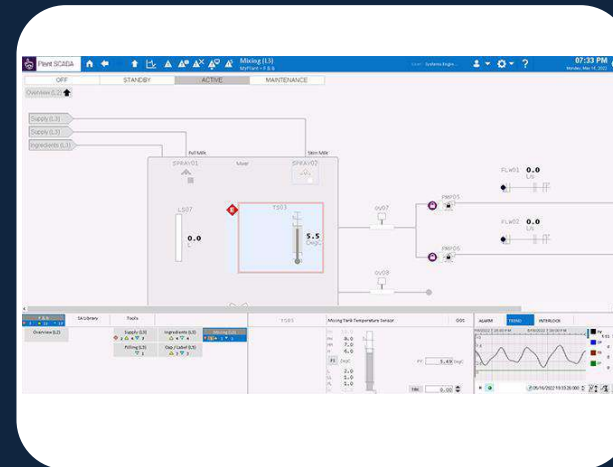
Plant SCADA

Mixing (L3)
MyPlant > F & B

Systems Engi...

07:33 PM
Monday, Mar 14, 2022

OFF
STANDBY
ACTIVE
MAINTENANCE

Overview (L2)

Supply (L3)
Supply (L3)
Ingredients (L3)

Full Milk
Skim Milk

SPRAY01
Mixer
SPRAY02

LS07
0.0

TS03
5.5
DegC

OU07

OU08

PMP05

PMP06

FLW01 0.0
L/s

FLW02 0.0
L/s

F & B

SA Library
Tools

Overview (L2)

Supply (L3)
Ingredients (L3)
Mixing (L3)
Filling (L3)
Cap / Label (L3)

TS03
Mixing Tank Temperature Sensor

8.0
7.0
6.0
2.0
1.0
1.0

5.49

0.00

ALARM
TREND
INTERLOCK